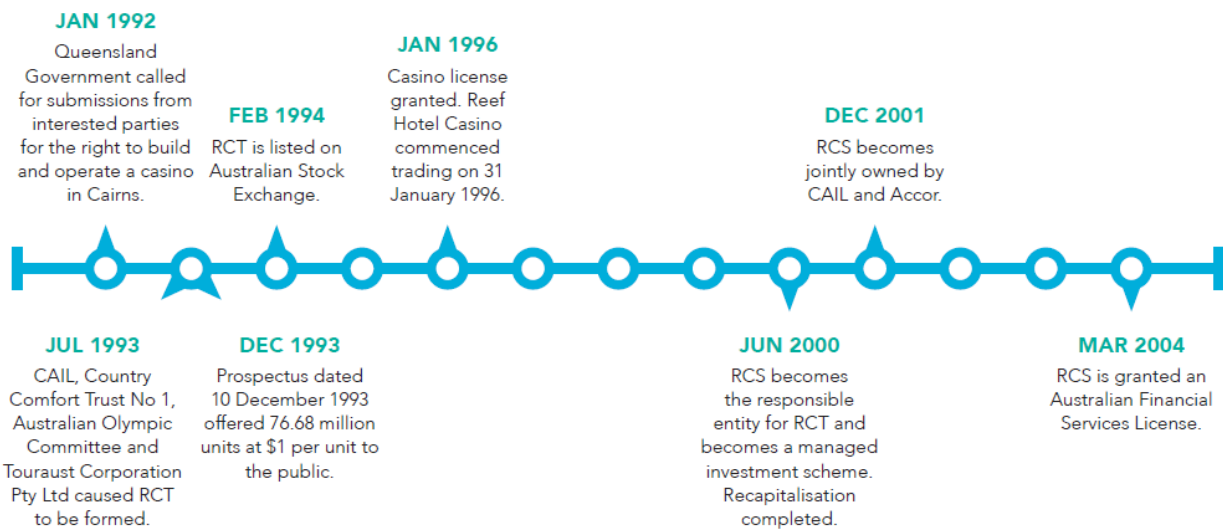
JAN 1992
Queensland Government called for submissions from interested parties for the right to build and operate a casino in Cairns.

FEB 1994
RCT is listed on Australian Stock Exchange.

JAN 1996
Casino license granted. Reef Hotel Casino commenced trading on 31 January 1996.

DEC 2001
RCS becomes jointly owned by CAIL and Accor.

JUL 1993
CAIL, Country Comfort Trust No 1, Australian Olympic Committee and Touraust Corporation Pty Ltd caused RCT to be formed.

DEC 1993
Prospectus dated 10 December 1993 offered 76.68 million units at $1 per unit to the public.

JUN 2000
RCS becomes the responsible entity for RCT and becomes a managed investment scheme. Recapitalisation completed.

MAR 2004
RCS is granted an Australian Financial Services License.